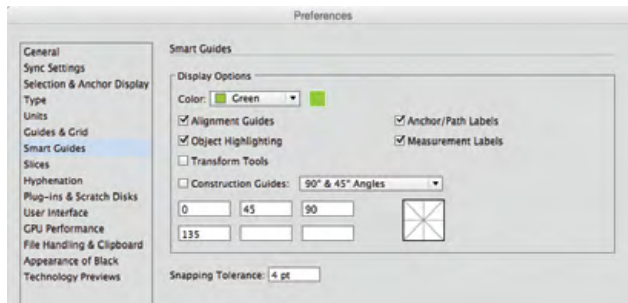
Preferences

General
Sync Settings
Selection & Anchor Display
Type
Units
Guides & Grid
Smart Guides
Slices
Hyphenation
Plug-ins & Scratch Disks
User Interface
GPU Performance
File Handling & Clipboard
Appearance of Black
Technology Previews

Smart Guides

Display Options

Color: Green

☑ Alignment Guides
☑ Anchor/Path Labels
☑ Object Highlighting
☑ Measurement Labels
☐ Transform Tools

☐ Construction Guides: 90° & 45° Angles

| 0 | 45 | 90 |
|---|---|---|
| 135 | | |

Snapping Tolerance: 4 pt